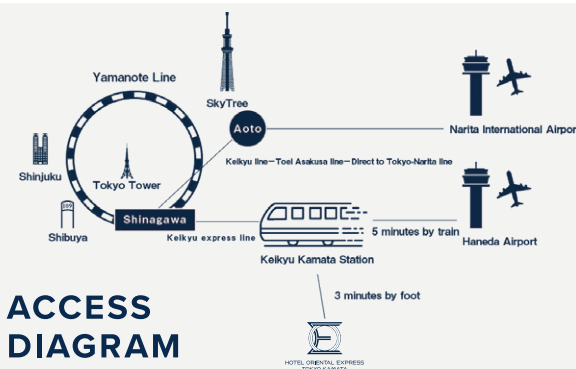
Yamanote Line

SkyTree

Aoto

Narita International Airport

Shinjuku

Tokyo Tower

Kelkyu line－Toei Asakusa line－Direct to Tokyo-Narita line

Shinagawa

Shibuya

Keikyu express line

5 minutes by train

Haneda Airport

Keikyu Kamata Station

3 minutes by foot

ACCESS DIAGRAM

HOTEL ORIENTAL EXPRESS TOKYO KAMATA